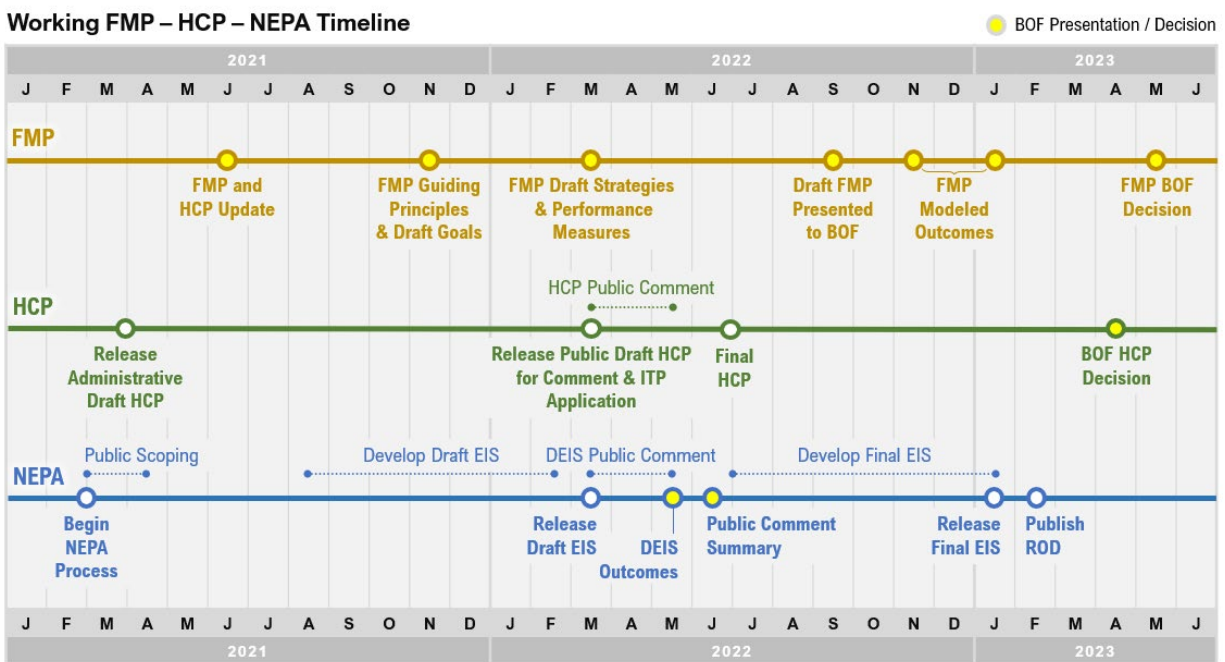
Working FMP – HCP – NEPA Timeline

BOF Presentation / Decision

| 2021 | 2022 | 2023 |
|---|---|---|

J F M A M J J A S O N D J F M A M J J A S O N D J F M A M J

FMP

FMP and HCP Update

FMP Guiding Principles & Draft Goals

FMP Draft Strategies & Performance Measures

Draft FMP Presented to BOF

FMP Modeled Outcomes

FMP BOF Decision

HCP Public Comment

HCP

Release Administrative Draft HCP

Release Public Draft HCP for Comment & ITP Application

Final HCP

BOF HCP Decision

Public Scoping

Develop Draft EIS

DEIS Public Comment

Develop Final EIS

NEPA

Begin NEPA Process

Release Draft EIS

DEIS Outcomes

Public Comment Summary

Release Final EIS

Publish ROD

J F M A M J J A S O N D J F M A M J J A S O N D J F M A M J

| 2021 | 2022 | 2023 |
|---|---|---|